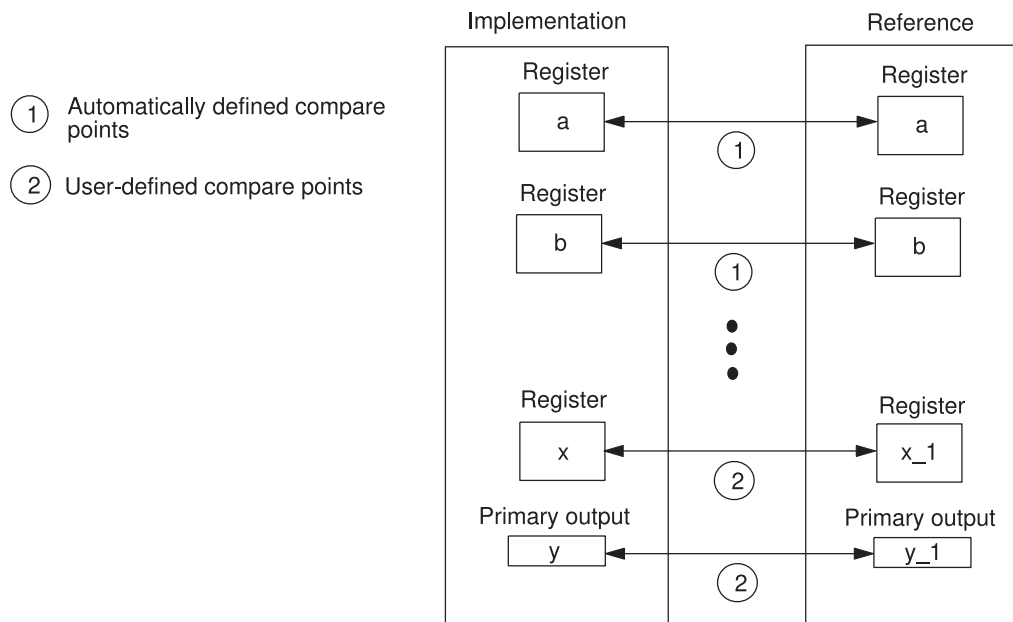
1 Automatically defined compare points

2 User-defined compare points

Implementation

Reference

Register

a

1

Register

a

Register

b

1

Register

b

Register

x

2

Register

x_1

Primary output

y

2

Primary output

y_1